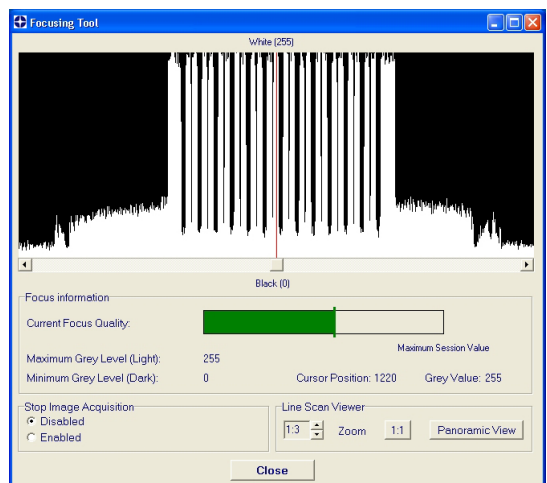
Focusing Tool

White (255)

Black (0)

Focus information

Current Focus Quality:

Maximum Session Value

Maximum Grey Level (Light): 255

Minimum Grey Level (Dark): 0

Cursor Position: 1220

Grey Value: 255

Stop Image Acquisition

Disabled

Enabled

Line Scan Viewer

1:3

Zoom

1:1

Panoramic View

Close